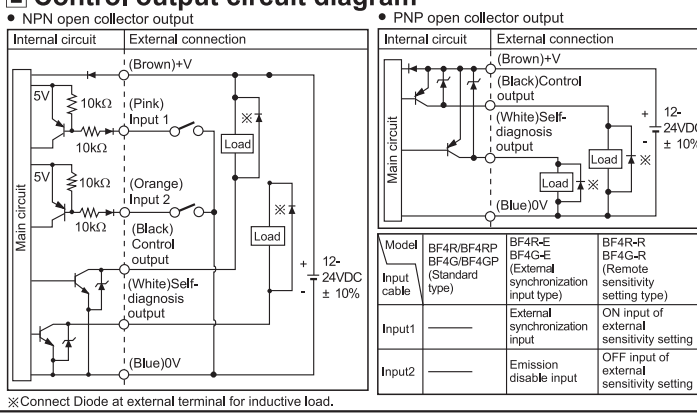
■ Control output circuit diagram

• NPN open collector output

Internal circuit | External connection

Main circuit

(Brown)+V

5V

10kΩ

(Pink) Input 1

10kΩ

※

Load

5V

10kΩ

(Orange) Input 2

10kΩ

(Black) Control output

Load

※

+ 12-24VDC - ± 10%

(White)Self-diagnosis output

(Blue)0V

※Connect Diode at external terminal for inductive load.

• PNP open collector output

Internal circuit | External connection

Main circuit

(Brown)+V

(Black)Control output

(White)Self-diagnosis output

Load

※

Load

※

+ 12-24VDC - ± 10%

(Blue)0V

| Model / Input cable | BF4R/BF4RP BF4G/BF4GP (Standard type) | BF4R-E BF4G-E (External synchronization input type) | BF4R-R BF4G-R (Remote sensitivity setting type) |
|---|---|---|---|
| Input1 | —— | External synchronization input | ON input of external sensitivity setting |
| Input2 | —— | Emission disable input | OFF input of external sensitivity setting |